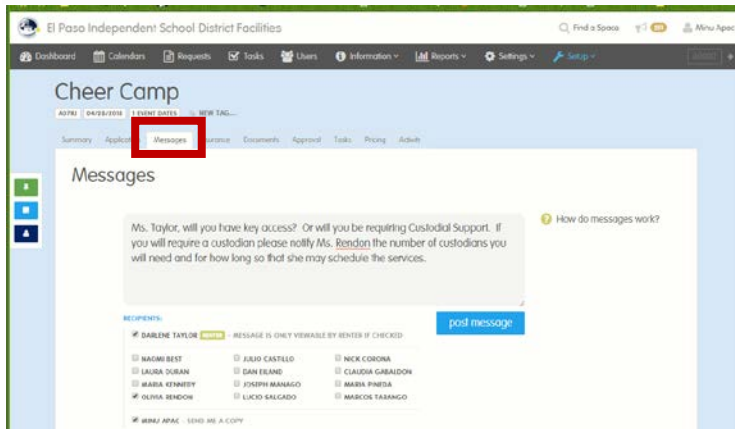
El Paso Independent School District Facilities

Find a Space

Minu Apac

Dashboard Calendars Requests Tasks Users Information Reports Settings Setup

Cheer Camp

A07RJ 04/28/2018 1 EVENT DATES NEW TAG...

Summary Applicat Messages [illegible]surance Documents Approval Tasks Pricing Activit

Messages

Ms. Taylor, will you have key access? Or will you be requiring Custodial Support. If you will require a custodian please notify Ms. Rendon the number of custodians you will need and for how long so that she may schedule the services.

How do messages work?

RECIPIENTS:

DARLENE TAYLOR RENTER – MESSAGE IS ONLY VIEWABLE BY RENTER IF CHECKED

post message

| NAOMI BEST | JULIO CASTILLO | NICK CORONA |
|---|---|---|
| LAURA DURAN | DAN EILAND | CLAUDIA GABALDON |
| MARIA KENNEDY | JOSEPH MANAGO | MARIA PINEDA |
| OLIVIA RENDON | LUCIO SALGADO | MARCOS TARANGO |

MINU APAC – SEND ME A COPY